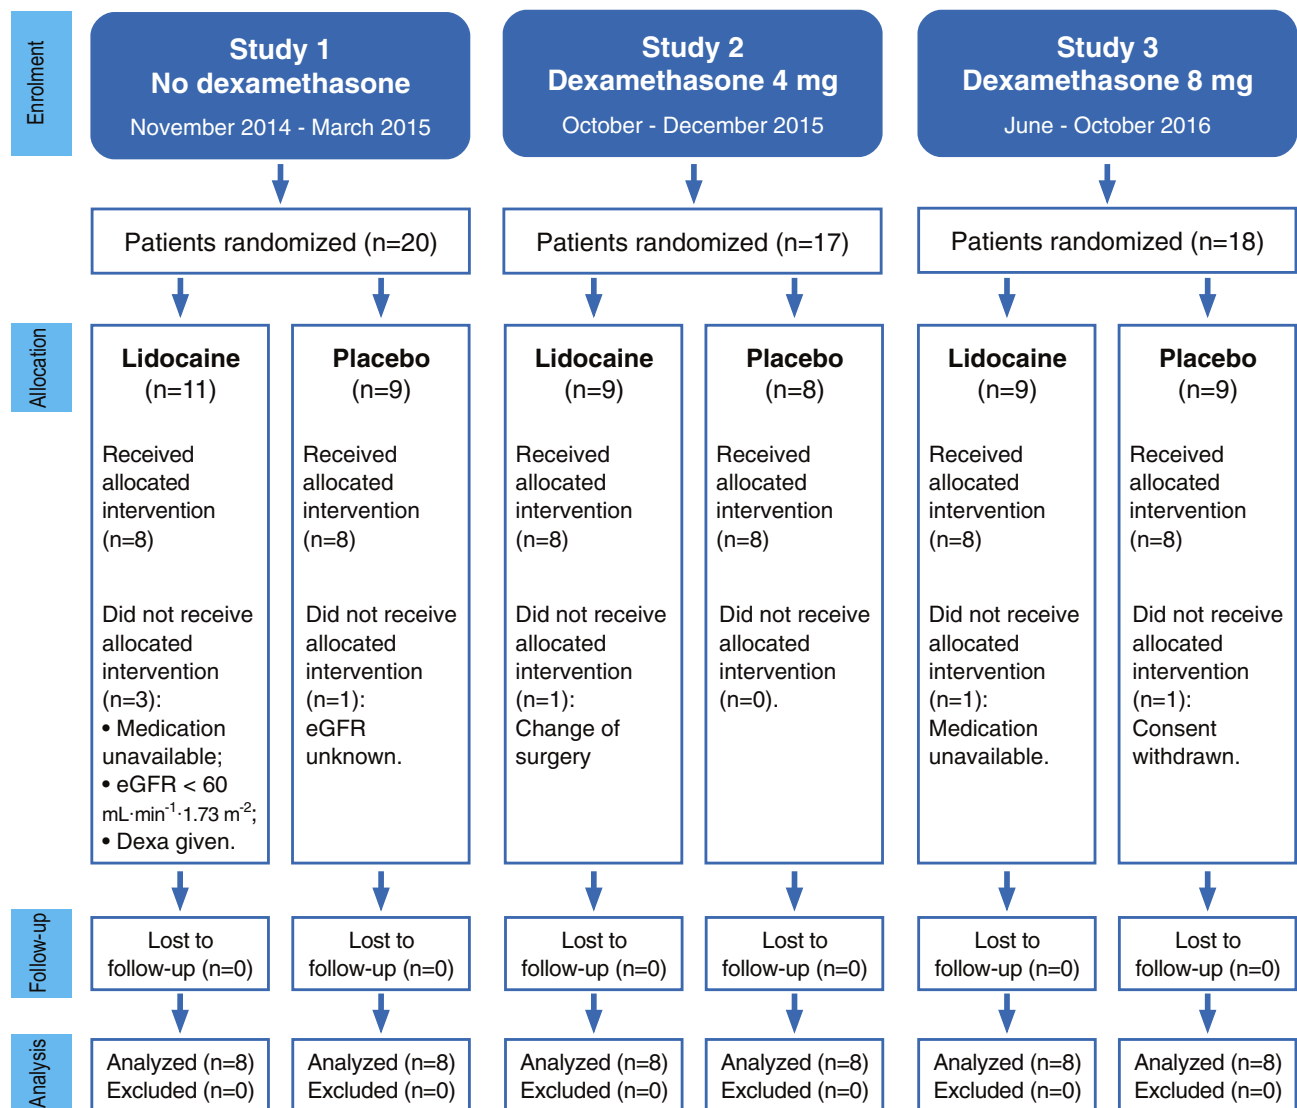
Enrolment

Study 1
No dexamethasone
November 2014 - March 2015

Study 2
Dexamethasone 4 mg
October - December 2015

Study 3
Dexamethasone 8 mg
June - October 2016

Patients randomized (n=20)

Patients randomized (n=17)

Patients randomized (n=18)

Allocation

Lidocaine
(n=11)

Received allocated intervention (n=8)

Did not receive allocated intervention (n=3):
• Medication unavailable;
• eGFR < 60 mL·min$^{-1}$·1.73 m$^{-2}$;
• Dexa given.

Placebo
(n=9)

Received allocated intervention (n=8)

Did not receive allocated intervention (n=1):
eGFR unknown.

Lidocaine
(n=9)

Received allocated intervention (n=8)

Did not receive allocated intervention (n=1):
Change of surgery

Placebo
(n=8)

Received allocated intervention (n=8)

Did not receive allocated intervention (n=0).

Lidocaine
(n=9)

Received allocated intervention (n=8)

Did not receive allocated intervention (n=1):
Medication unavailable.

Placebo
(n=9)

Received allocated intervention (n=8)

Did not receive allocated intervention (n=1):
Consent withdrawn.

Follow-up

Lost to follow-up (n=0)

Lost to follow-up (n=0)

Lost to follow-up (n=0)

Lost to follow-up (n=0)

Lost to follow-up (n=0)

Lost to follow-up (n=0)

Analysis

Analyzed (n=8)
Excluded (n=0)

Analyzed (n=8)
Excluded (n=0)

Analyzed (n=8)
Excluded (n=0)

Analyzed (n=8)
Excluded (n=0)

Analyzed (n=8)
Excluded (n=0)

Analyzed (n=8)
Excluded (n=0)